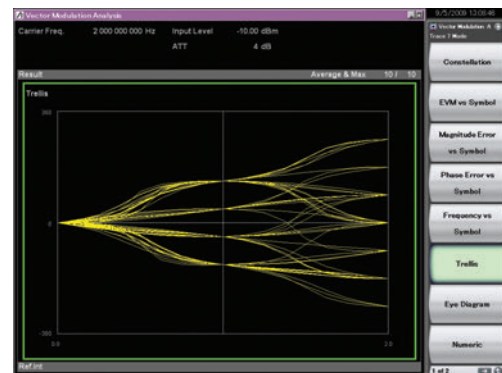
Vector Modulation Analysis

Carrier Freq. 2 000 000 000 Hz Input Level -10.00 dBm
ATT 4 dB

Result Average & Max 10 / 10

Trellis

200

0

-200

0.0

2.0

Ref.Int

9/5/2008 13:08:46

Vector Modulation A

Trace 1 Mode

Constellation

EVM vs Symbol

Magnitude Error vs Symbol

Phase Error vs Symbol

Frequency vs Symbol

Trellis

Eye Diagram

Numeric

1 of 2